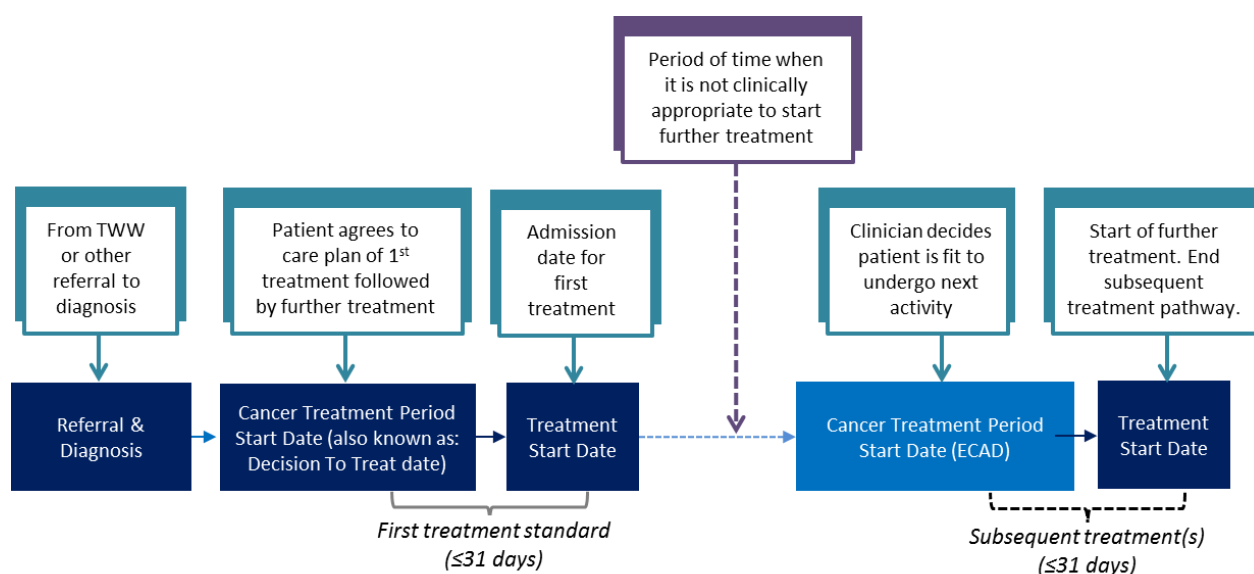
Period of time when it is not clinically appropriate to start further treatment

From TWW or other referral to diagnosis

Patient agrees to care plan of 1$^{st}$ treatment followed by further treatment

Admission date for first treatment

Clinician decides patient is fit to undergo next activity

Start of further treatment. End subsequent treatment pathway.

Referral & Diagnosis

Cancer Treatment Period Start Date (also known as: Decision To Treat date)

Treatment Start Date

Cancer Treatment Period Start Date (ECAD)

Treatment Start Date

First treatment standard (≤31 days)

Subsequent treatment(s) (≤31 days)